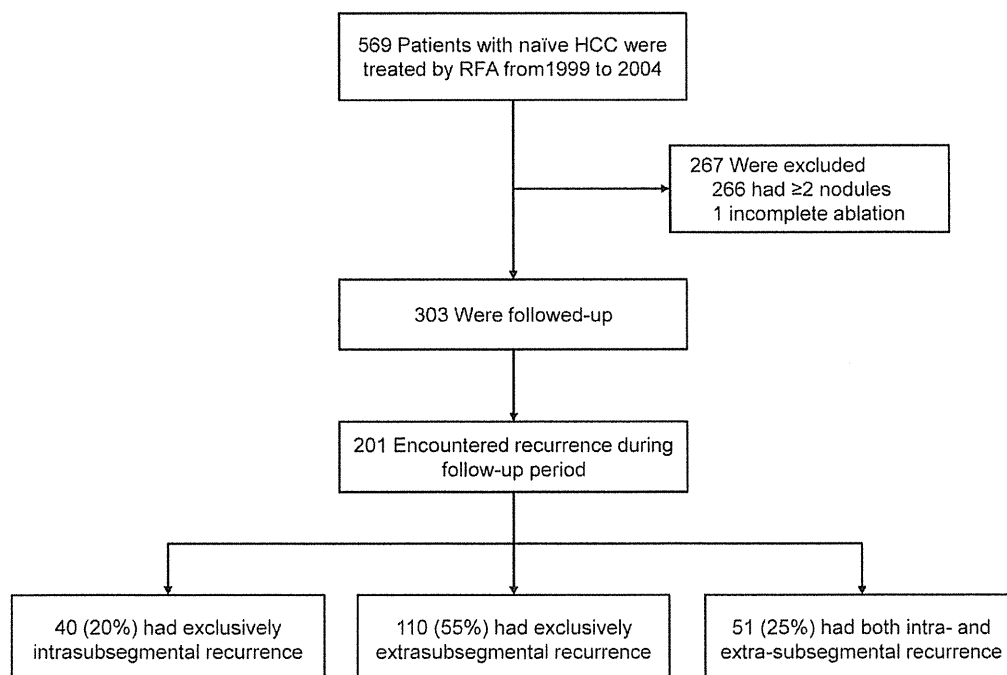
569 Patients with naïve HCC were treated by RFA from1999 to 2004

267 Were excluded
266 had ≥2 nodules
1 incomplete ablation

303 Were followed-up

201 Encountered recurrence during follow-up period

40 (20%) had exclusively intrasubsegmental recurrence

110 (55%) had exclusively extrasubsegmental recurrence

51 (25%) had both intra- and extra-subsegmental recurrence